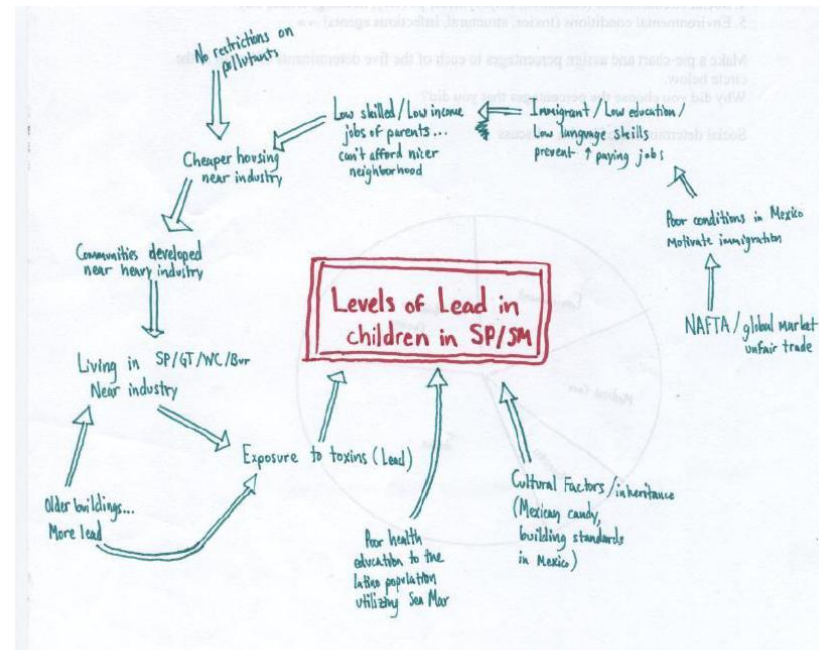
5. Environmental conditions (toxins, structural, infectious agents)

Make a pie-chart and assign percentages to each of the five determinants in the circle below.
Why did you choose the percentages that you did?

Social determinants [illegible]

No restrictions on pollutants

Cheaper housing near industry

Low skilled / Low income jobs of parents... can't afford nicer neighborhood

Immigrant / Low education / Low language skills prevent ↑ paying jobs

Poor conditions in Mexico Motivate immigration

NAFTA / global market unfair trade

Communities developed near heavy industry

Levels of Lead in children in SP/SM

Living in SP/GT/WC/Bur Near industry

Exposure to toxins (Lead)

Older buildings... More lead

Poor health education to the latino population utilizing San Mar

Cultural Factors / inheritance (Mexican candy, building standards in Mexico)